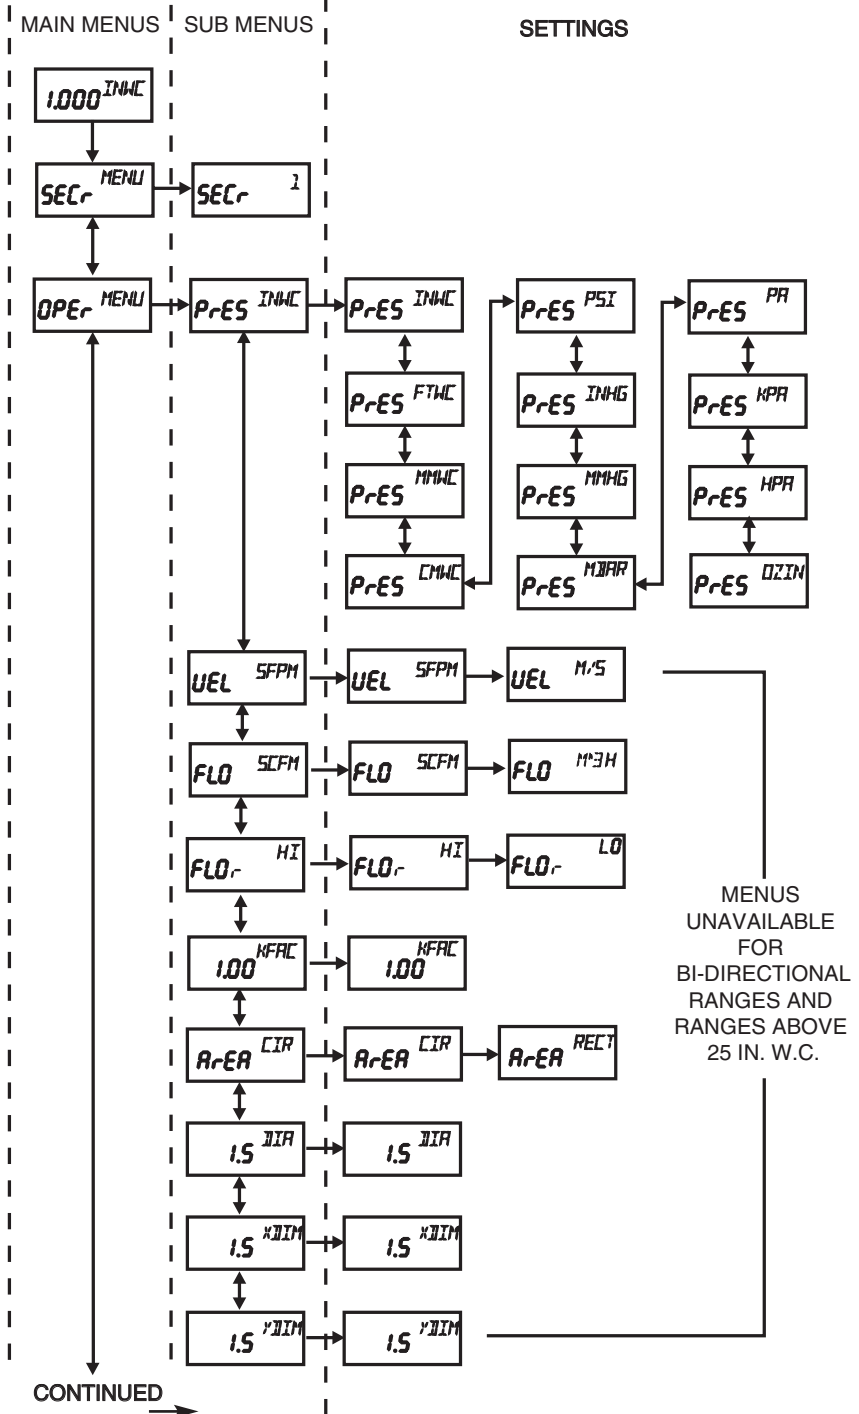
MAIN MENUS
SUB MENUS
SETTINGS

1.000 INWC

SECr MENU
SECr 1

OPEr MENU
PrES INWC
PrES INWC
PrES FTWC
PrES MMWC
PrES CMWC
PrES PSI
PrES INHG
PrES MMHG
PrES MBAR
PrES PA
PrES KPA
PrES HPA
PrES OZIN

UEL SFPM
UEL SFPM
UEL M/S

FLO SCFM
FLO SCFM
FLO M^3H

FLOr HI
FLOr HI
FLOr LO

1.00 KFAC
1.00 KFAC

ArEA CIR
ArEA CIR
ArEA RECT

1.5 DIA
1.5 DIA

1.5 XDIM
1.5 XDIM

1.5 YDIM
1.5 YDIM

MENUS UNAVAILABLE FOR BI-DIRECTIONAL RANGES AND RANGES ABOVE 25 IN. W.C.

CONTINUED